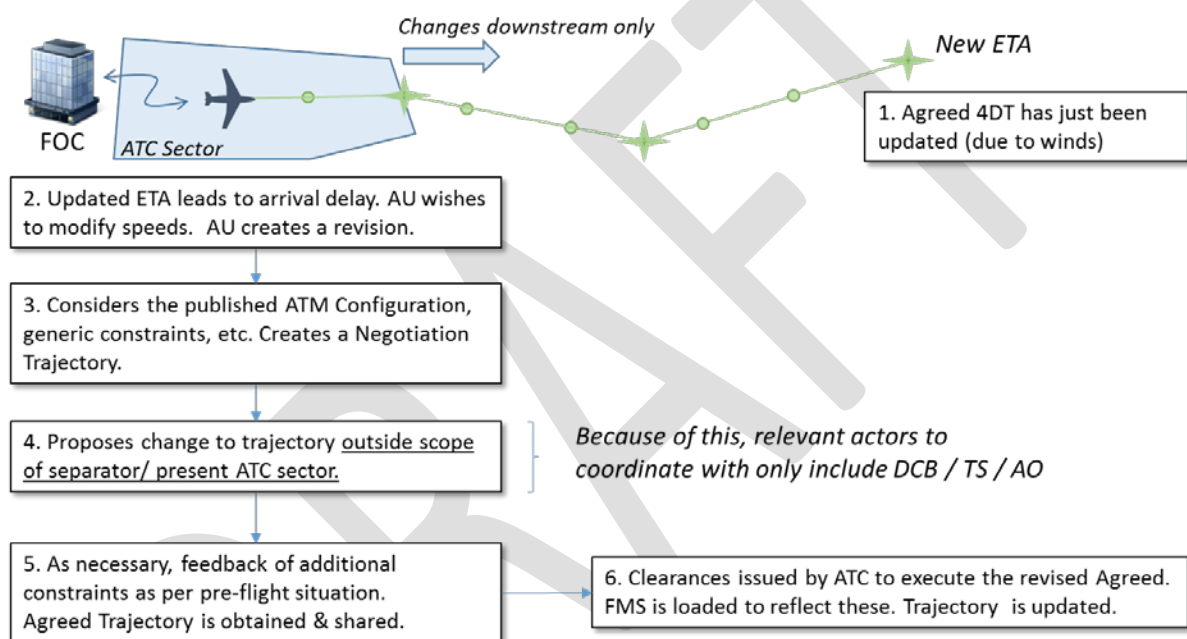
Changes downstream only

New ETA

FOC

ATC Sector

1. Agreed 4DT has just been updated (due to winds)

2. Updated ETA leads to arrival delay. AU wishes to modify speeds. AU creates a revision.

3. Considers the published ATM Configuration, generic constraints, etc. Creates a Negotiation Trajectory.

4. Proposes change to trajectory outside scope of separator/ present ATC sector.

Because of this, relevant actors to coordinate with only include DCB / TS / AO

5. As necessary, feedback of additional constraints as per pre-flight situation. Agreed Trajectory is obtained & shared.

6. Clearances issued by ATC to execute the revised Agreed. FMS is loaded to reflect these. Trajectory is updated.

DRAFT